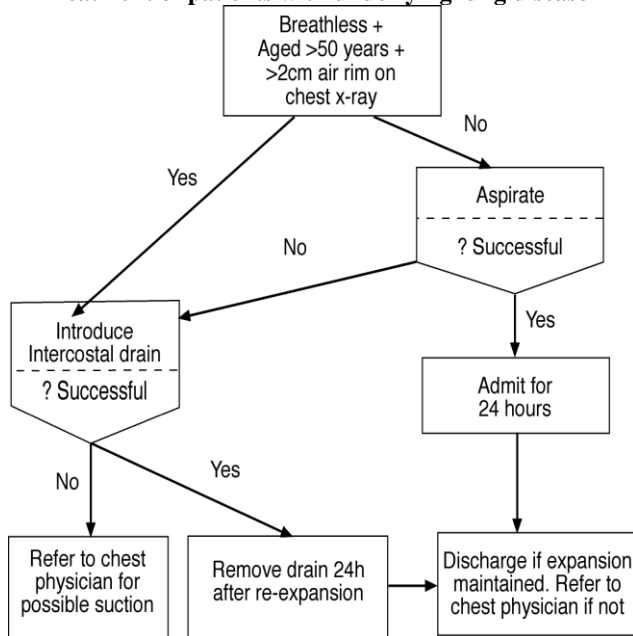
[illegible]

Breathless + Aged >50 years + >2cm air rim on chest x-ray

No

Yes

Aspirate

? Successful

No

Introduce Intercostal drain

? Successful

Yes

Admit for 24 hours

No

Yes

Refer to chest physician for possible suction

Remove drain 24h after re-expansion

Discharge if expansion maintained. Refer to chest physician if not